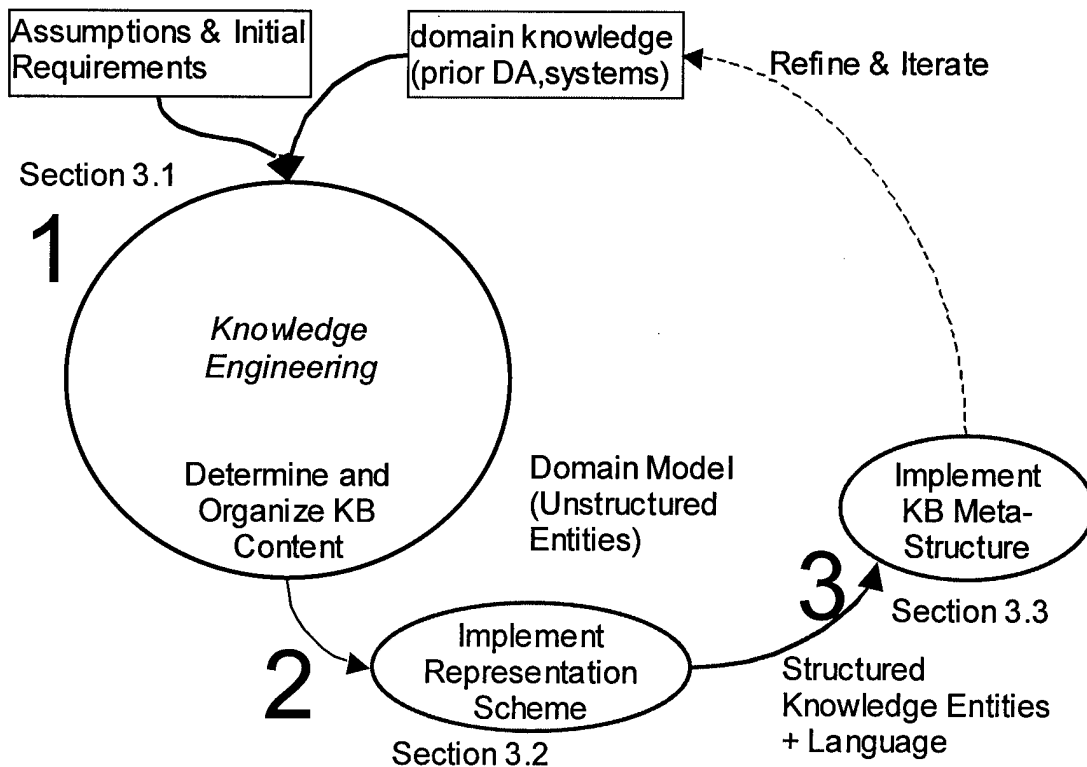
Assumptions & Initial Requirements

domain knowledge (prior DA,systems)

Refine & Iterate

Section 3.1

1

Knowledge Engineering

Determine and Organize KB Content

Domain Model (Unstructured Entities)

Implement KB Meta-Structure

3

Section 3.3

2

Implement Representation Scheme

Section 3.2

Structured Knowledge Entities + Language